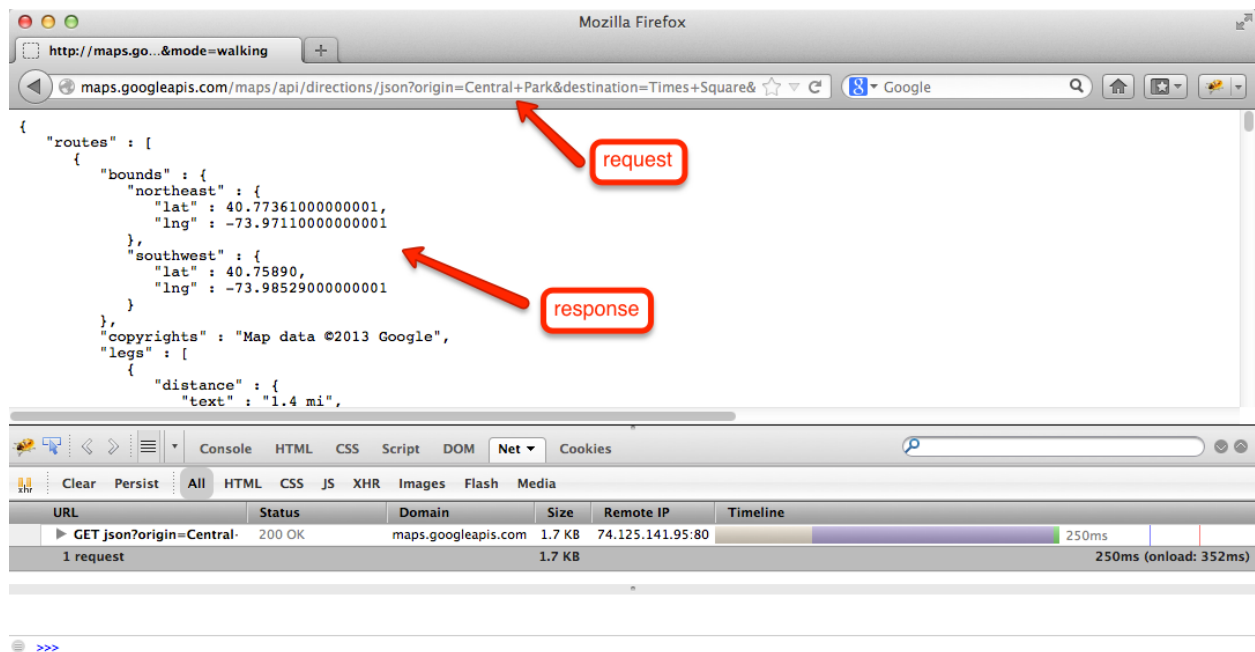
Mozilla Firefox

http://maps.go...&mode=walking

maps.googleapis.com/maps/api/directions/json?origin=Central+Park&destination=Times+Square&

Google

{
"routes" : [
{
"bounds" : {
"northeast" : {
"lat" : 40.77361000000001,
"lng" : -73.97110000000001
},
"southwest" : {
"lat" : 40.75890,
"lng" : -73.98529000000001
}
},
"copyrights" : "Map data ©2013 Google",
"legs" : [
{
"distance" : {
"text" : "1.4 mi",

request

response

Console HTML CSS Script DOM Net Cookies

xhr Clear Persist All HTML CSS JS XHR Images Flash Media

| URL | Status | Domain | Size | Remote IP | Timeline |
|---|---|---|---|---|---|
| GET json?origin=Central· | 200 OK | maps.googleapis.com | 1.7 KB | 74.125.141.95:80 | 250ms |
| 1 request | | | 1.7 KB | | 250ms (onload: 352ms) |

>>>